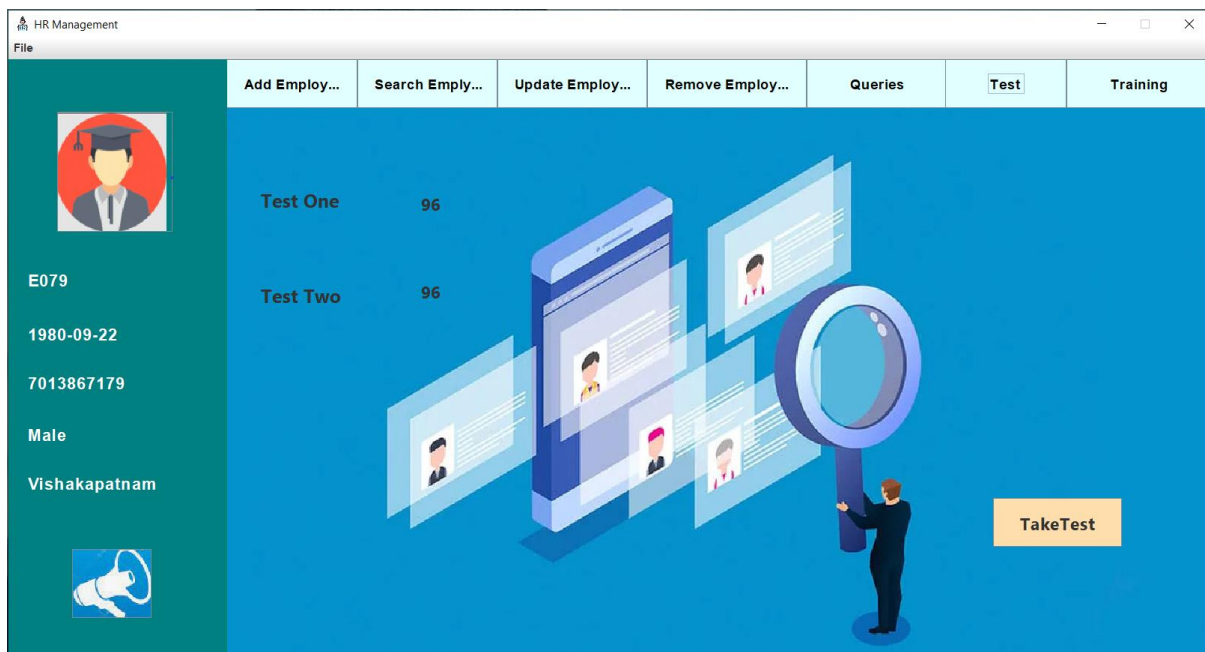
HR Management

File

Add Employ... | Search Emply... | Update Employ... | Remove Employ... | Queries | Test | Training

E079

1980-09-22

7013867179

Male

Vishakapatnam

Test One 96

Test Two 96

TakeTest